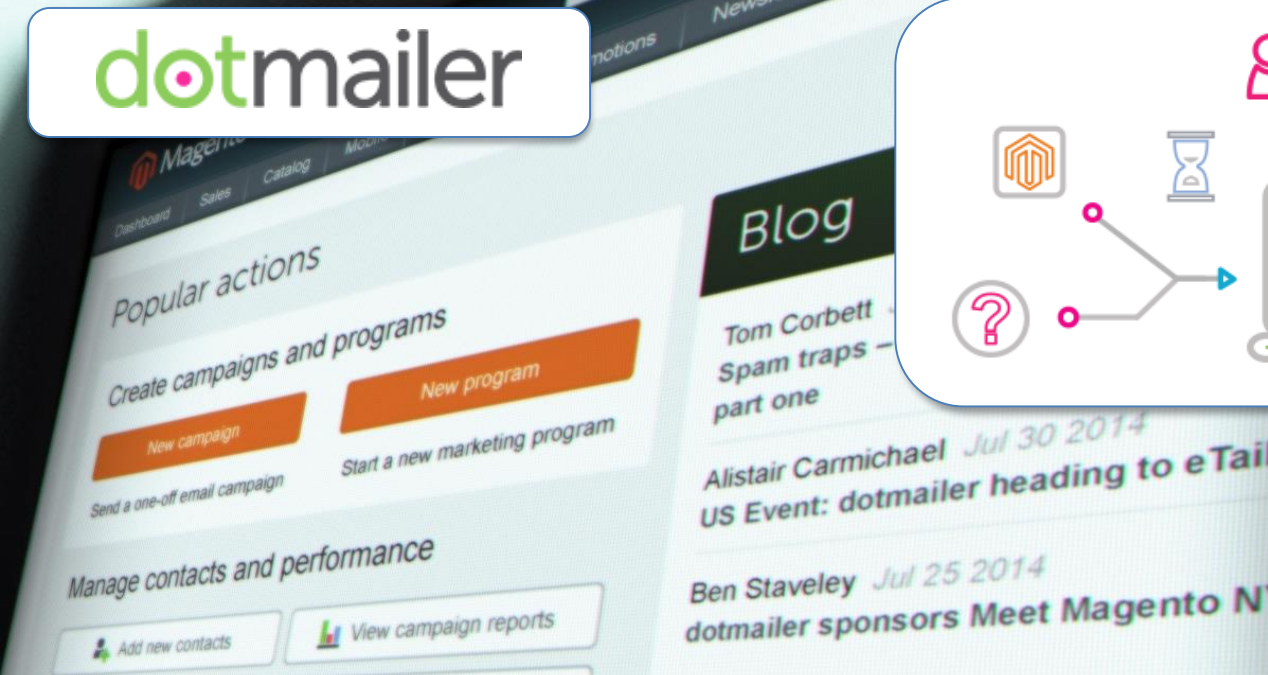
dotmailer

Newsl

motions

Magento

Dashboard Sales Catalog Mobile

Popular actions

Create campaigns and programs

New campaign

Send a one-off email campaign

New program

Start a new marketing program

Manage contacts and performance

Add new contacts

View campaign reports

Blog

Tom Corbett
Spam traps –
part one

Alistair Carmichael Jul 30 2014
US Event: dotmailer heading to eTail

Ben Staveley Jul 25 2014
dotmailer sponsors Meet Magento NY